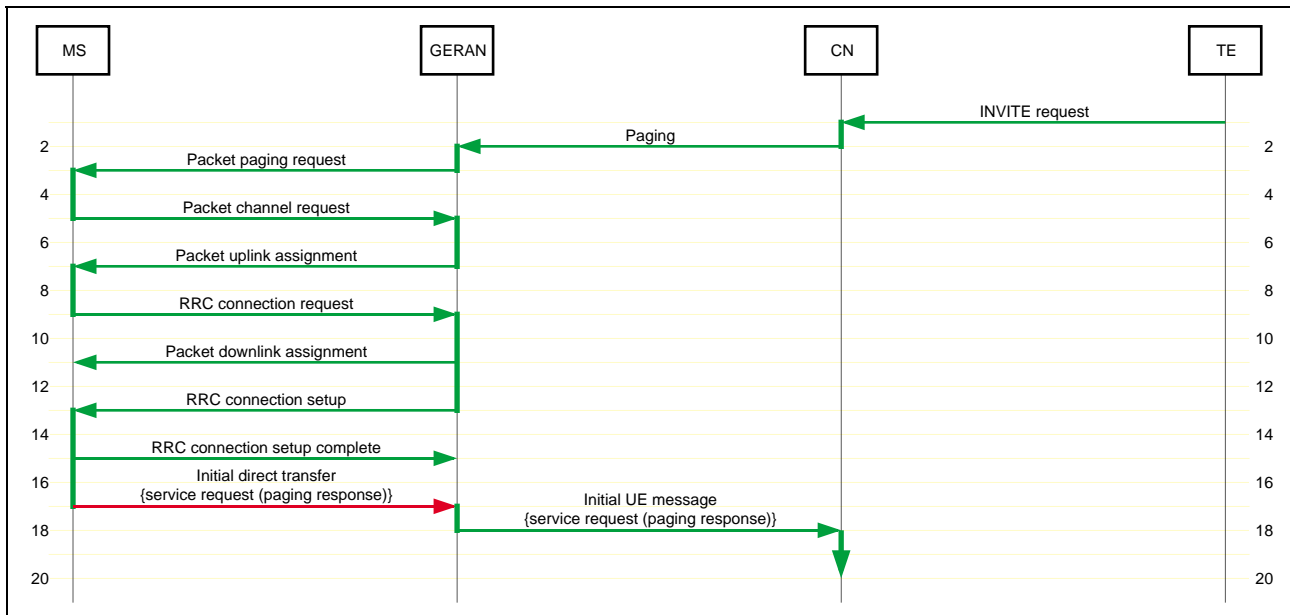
MS

GERAN

CN

TE

INVITE request

Paging

2

2

Packet paging request

4

4

Packet channel request

6

6

Packet uplink assignment

8

8

RRC connection request

10

10

Packet downlink assignment

12

12

RRC connection setup

14

14

RRC connection setup complete

16

16

Initial direct transfer {service request (paging response)}

Initial UE message {service request (paging response)}

18

18

20

20